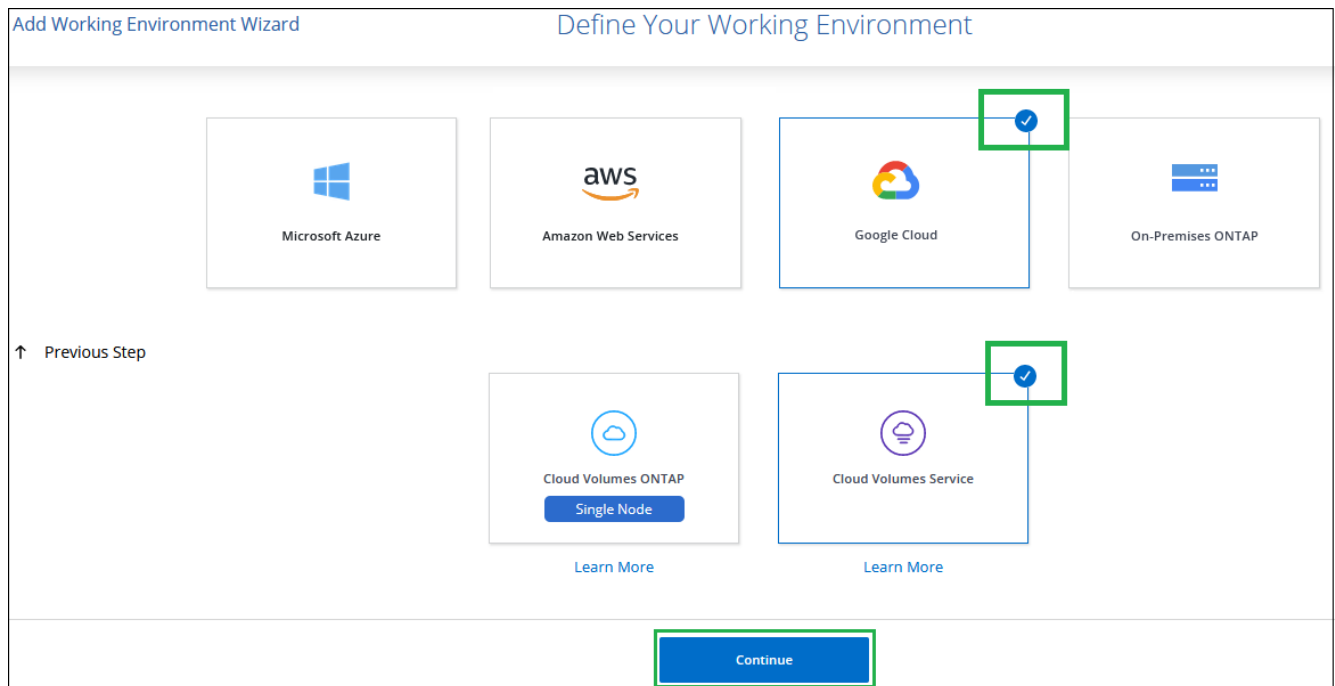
Add Working Environment Wizard

Define Your Working Environment

Microsoft Azure

aws

Amazon Web Services

Google Cloud

On-Premises ONTAP

↑ Previous Step

Cloud Volumes ONTAP

Single Node

Cloud Volumes Service

Learn More

Learn More

Continue